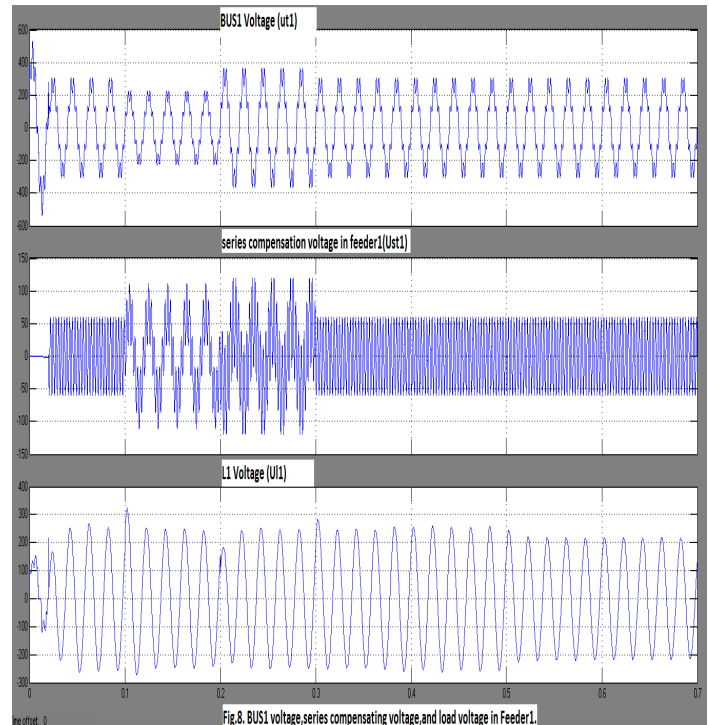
BUS1 Voltage (ut1)

600
400
200
0
-200
-400
-600

series compensation voltage in feeder1(Ust1)

150
100
50
0
-50
-100
-150

L1 Voltage (Ul1)

400
300
200
100
0
-100
-200
-300

0 0.1 0.2 0.3 0.4 0.5 0.6 0.7

Time offset: 0

Fig.8. BUS1 voltage,series compensating voltage,and load voltage in Feeder1.